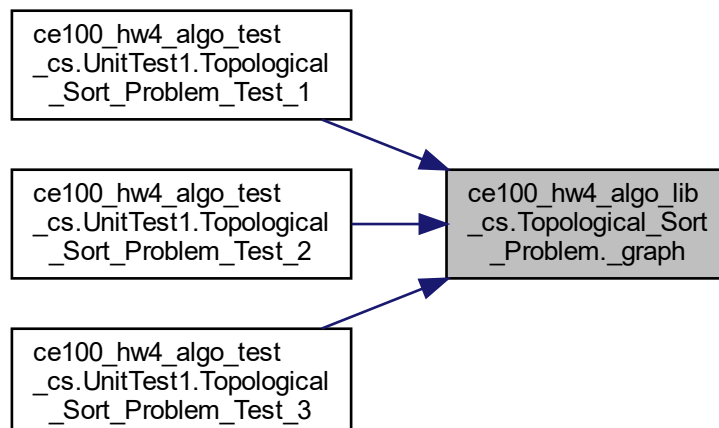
ce100_hw4_algo_test _cs.UnitTest1.Topological _Sort_Problem_Test_1

ce100_hw4_algo_test _cs.UnitTest1.Topological _Sort_Problem_Test_2

ce100_hw4_algo_test _cs.UnitTest1.Topological _Sort_Problem_Test_3

ce100_hw4_algo_lib _cs.Topological_Sort _Problem._graph